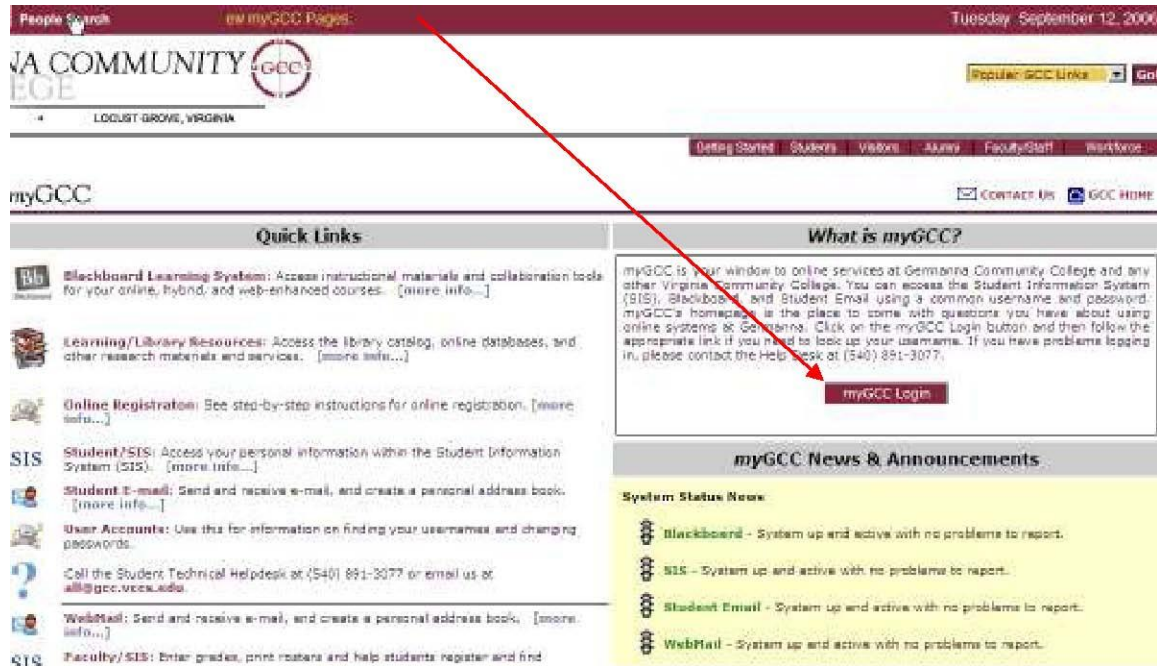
People Search ew myGCC Pages Tuesday September 12, 2006

NA COMMUNITY GCC
EGE

LOCUST GROVE, VIRGINIA

Popular GCC Links Go

Getting Started Students Visitors Alumni Faculty/Staff Workforce

myGCC

CONTACT US GCC HOME

Quick Links

Bb Blackboard Learning System: Access instructional materials and collaboration tools for your online, hybrid, and web-enhanced courses. [more info...]

Learning/Library Resources: Access the library catalog, online databases, and other research materials and services. [more info...]

Online Registration: See step-by-step instructions for online registration. [more info...]

SIS Student/SIS: Access your personal information within the Student Information System (SIS). [more info...]

Student E-mail: Send and receive e-mail, and create a personal address book. [more info...]

User Accounts: Use this for information on finding your usernames and changing passwords.

Call the Student Technical Helpdesk at (540) 891-3077 or email us at all@gcc.vccs.edu.

WebMail: Send and receive e-mail, and create a personal address book. [more info...]

SIS Faculty/SIS: Enter grades, print rosters and help students register and find

What is myGCC?

myGCC is your window to online services at Germanna Community College and any other Virginia Community College. You can access the Student Information System (SIS), Blackboard, and Student Email using a common username and password. myGCC's homepage is the place to come with questions you have about using online systems at Germanna. Click on the myGCC Login button and then follow the appropriate link if you need to look up your username. If you have problems logging in, please contact the Help Desk at (540) 891-3077.

myGCC Login

myGCC News & Announcements

System Status News

Blackboard - System up and active with no problems to report.

SIS - System up and active with no problems to report.

Student Email - System up and active with no problems to report.

WebMail - System up and active with no problems to report.